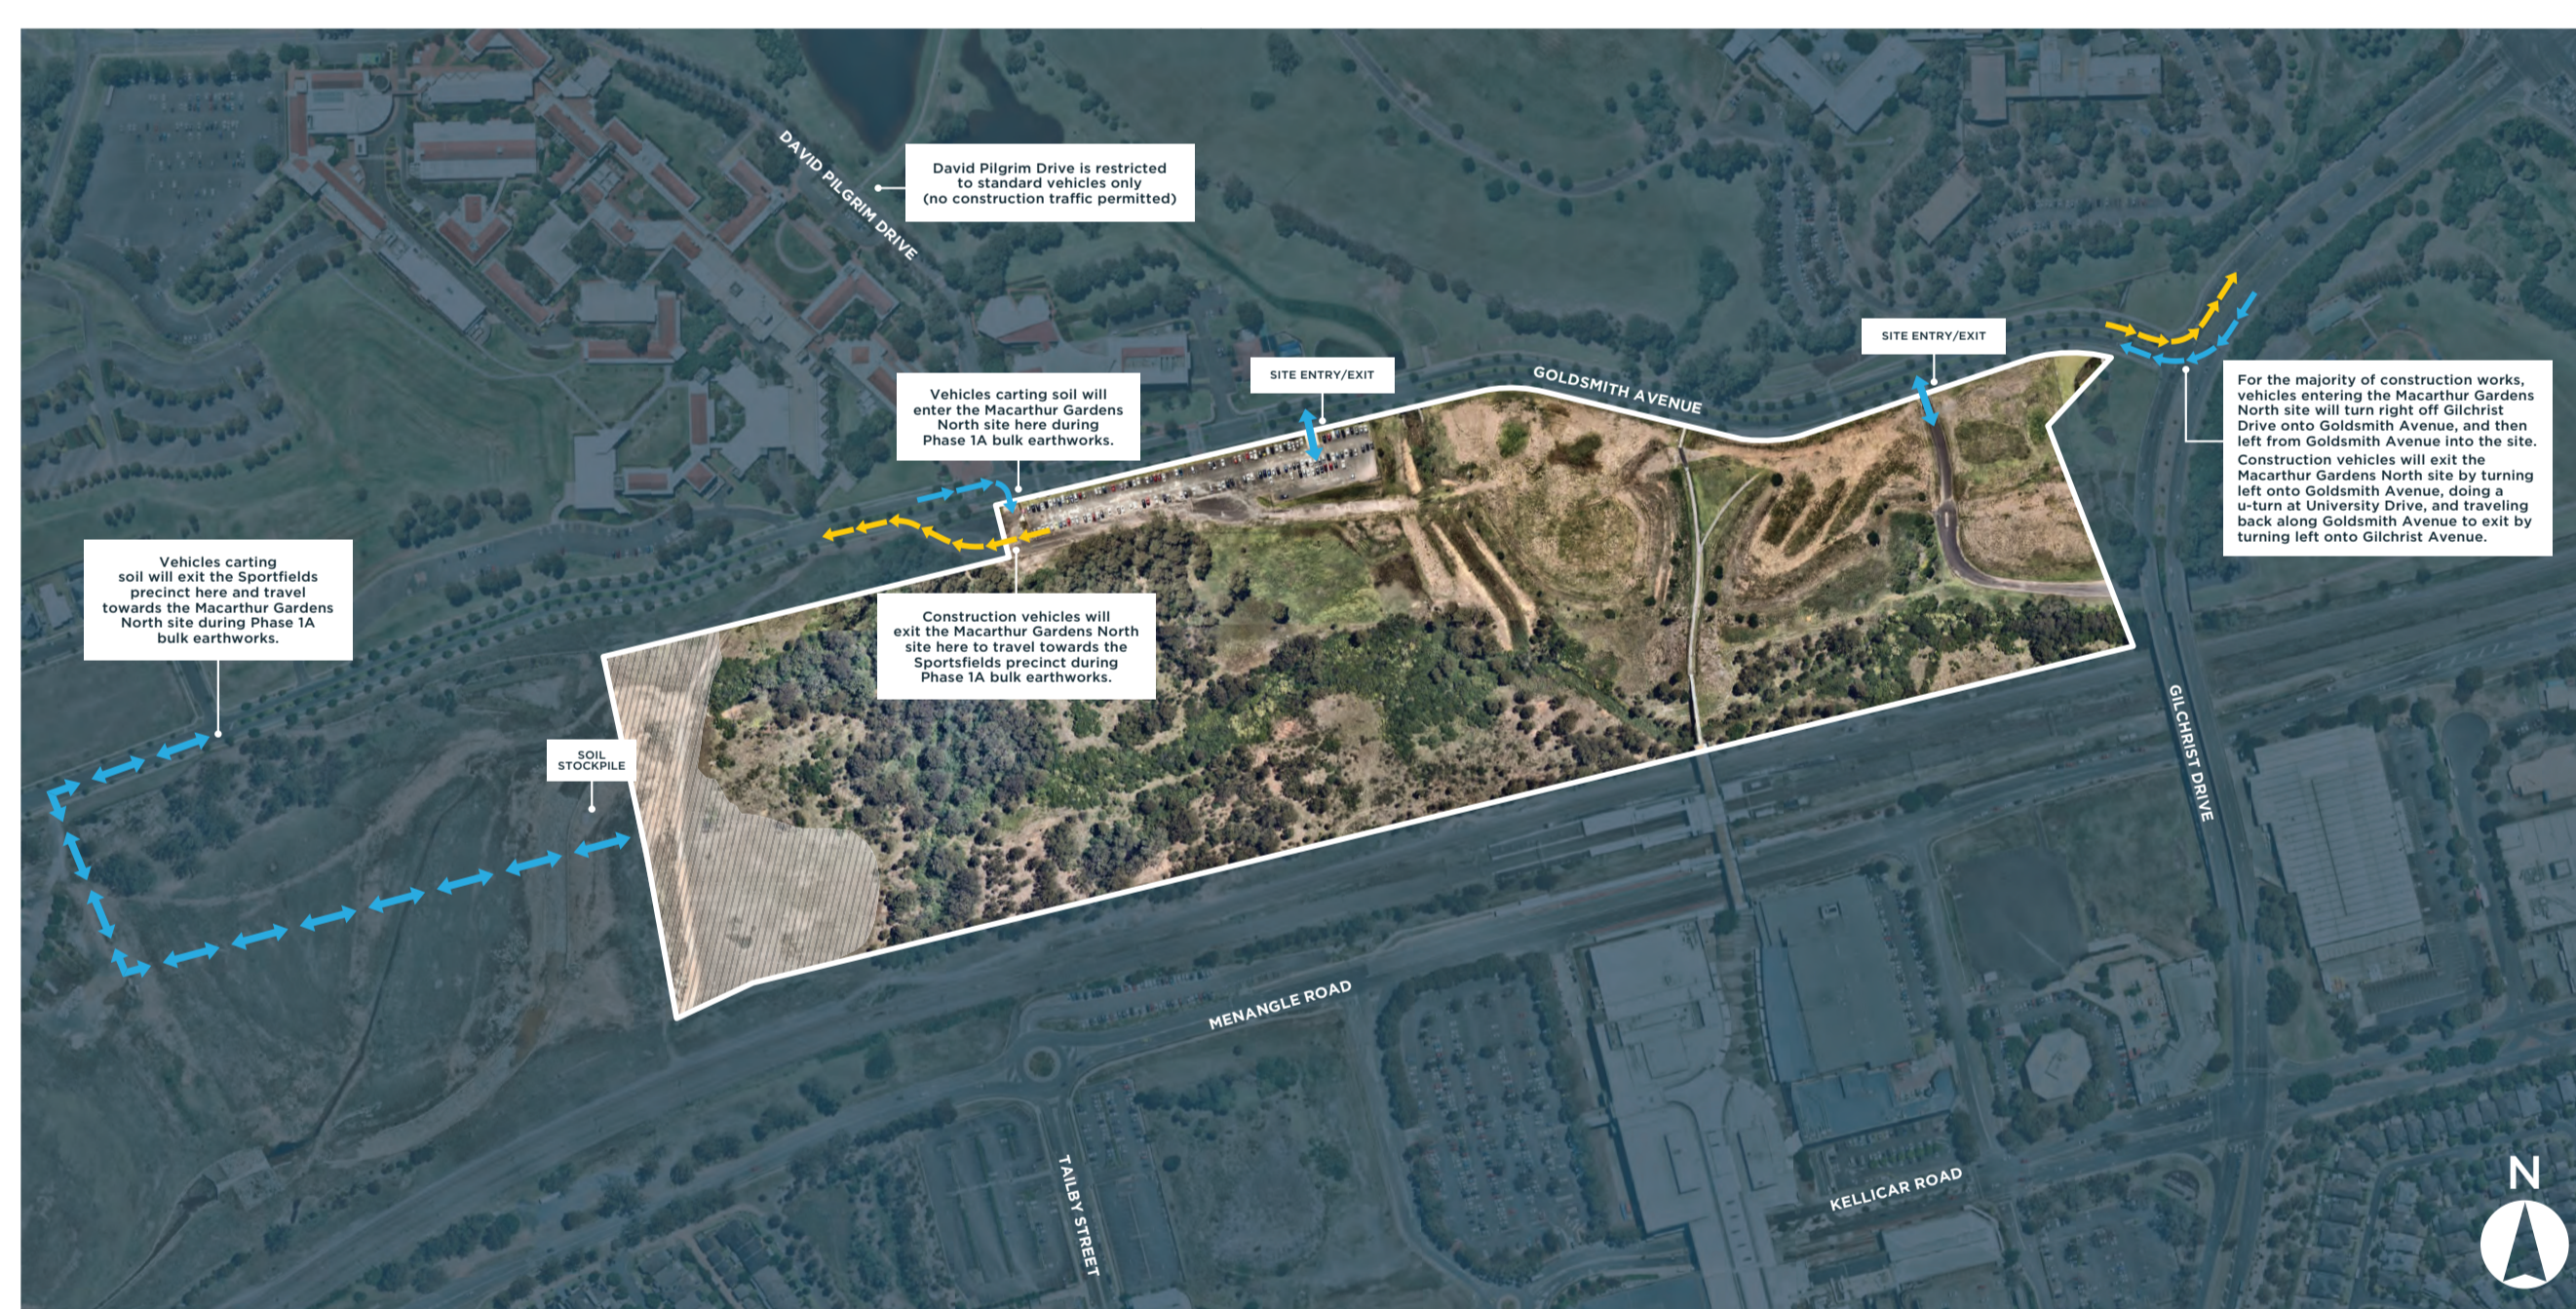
DAVID PILGRIM DRIVE

David Pilgrim Drive is restricted to standard vehicles only (no construction traffic permitted)

SITE ENTRY/EXIT

GOLDSMITH AVENUE

SITE ENTRY/EXIT

For the majority of construction works, vehicles entering the Macarthur Gardens North site will turn right off Gilchrist Drive onto Goldsmith Avenue, and then left from Goldsmith Avenue into the site.
Construction vehicles will exit the Macarthur Gardens North site by turning left onto Goldsmith Avenue, doing a u-turn at University Drive, and traveling back along Goldsmith Avenue to exit by turning left onto Gilchrist Avenue.

Vehicles carting soil will enter the Macarthur Gardens North site here during Phase 1A bulk earthworks.

Vehicles carting soil will exit the Sportfields precinct here and travel towards the Macarthur Gardens North site during Phase 1A bulk earthworks.

Construction vehicles will exit the Macarthur Gardens North site here to travel towards the Sportsfields precinct during Phase 1A bulk earthworks.

SOIL STOCKPILE

GILCHRIST DRIVE

MENANGLE ROAD

TAILBY STREET

KELLICAR ROAD

N